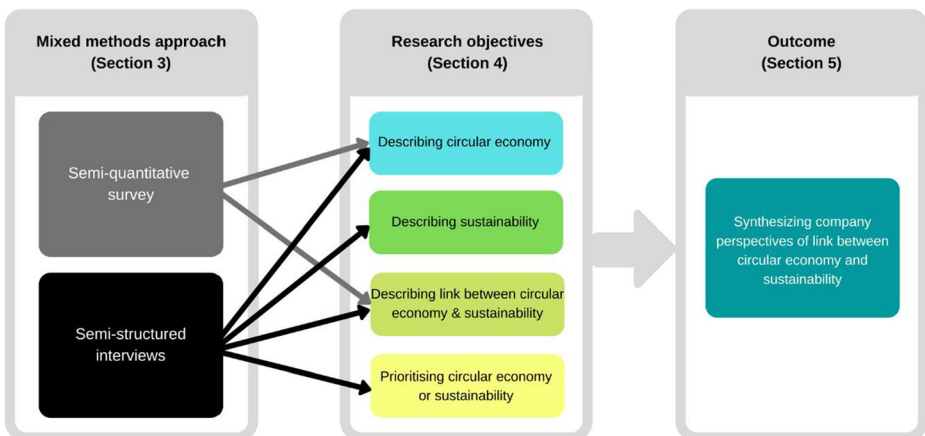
Mixed methods approach
(Section 3)

Semi-quantitative survey

Semi-structured interviews

Research objectives
(Section 4)

Describing circular economy

Describing sustainability

Describing link between circular economy & sustainability

Prioritising circular economy or sustainability

Outcome
(Section 5)

Synthesizing company perspectives of link between circular economy and sustainability